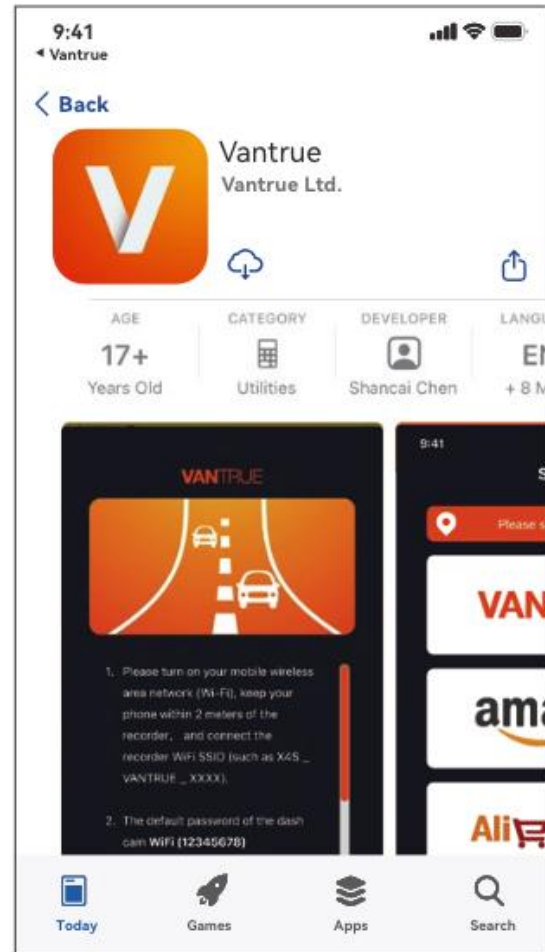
9:41
◂ Vantrue

< Back

Vantrue
Vantrue Ltd.

AGE
17+
Years Old

CATEGORY
Utilities

DEVELOPER
Shancai Chen

LANGU
EN
+ 8 M

VANTRUE

1. Please turn on your mobile wireless area network (Wi-Fi), keep your phone within 2 meters of the recorder, and connect the recorder WiFi SSID (such as X4S _ VANTRUE _ XXXX).

2. The default password of the dash cam WiFi (12345678)

9:41

S

Please s

VAN

ama

Ali

Today

Games

Apps

Search